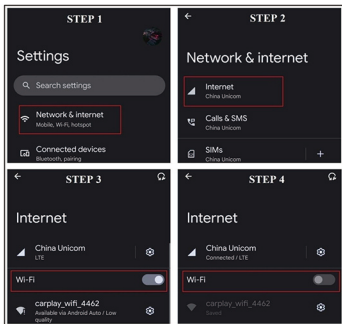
STEP 1

Settings

Search settings

Network & internet
Mobile, Wi-Fi, hotspot

Connected devices
Bluetooth, pairing

STEP 2

Network & internet

Internet
China Unicom

Calls & SMS
China Unicom

SIMs
China Unicom

STEP 3

Internet

China Unicom
LTE

Wi-Fi

carplay_wifi_4462
Available via Android Auto / Low quality

STEP 4

Internet

China Unicom
Connected / LTE

Wi-Fi

carplay_wifi_4462
Saved